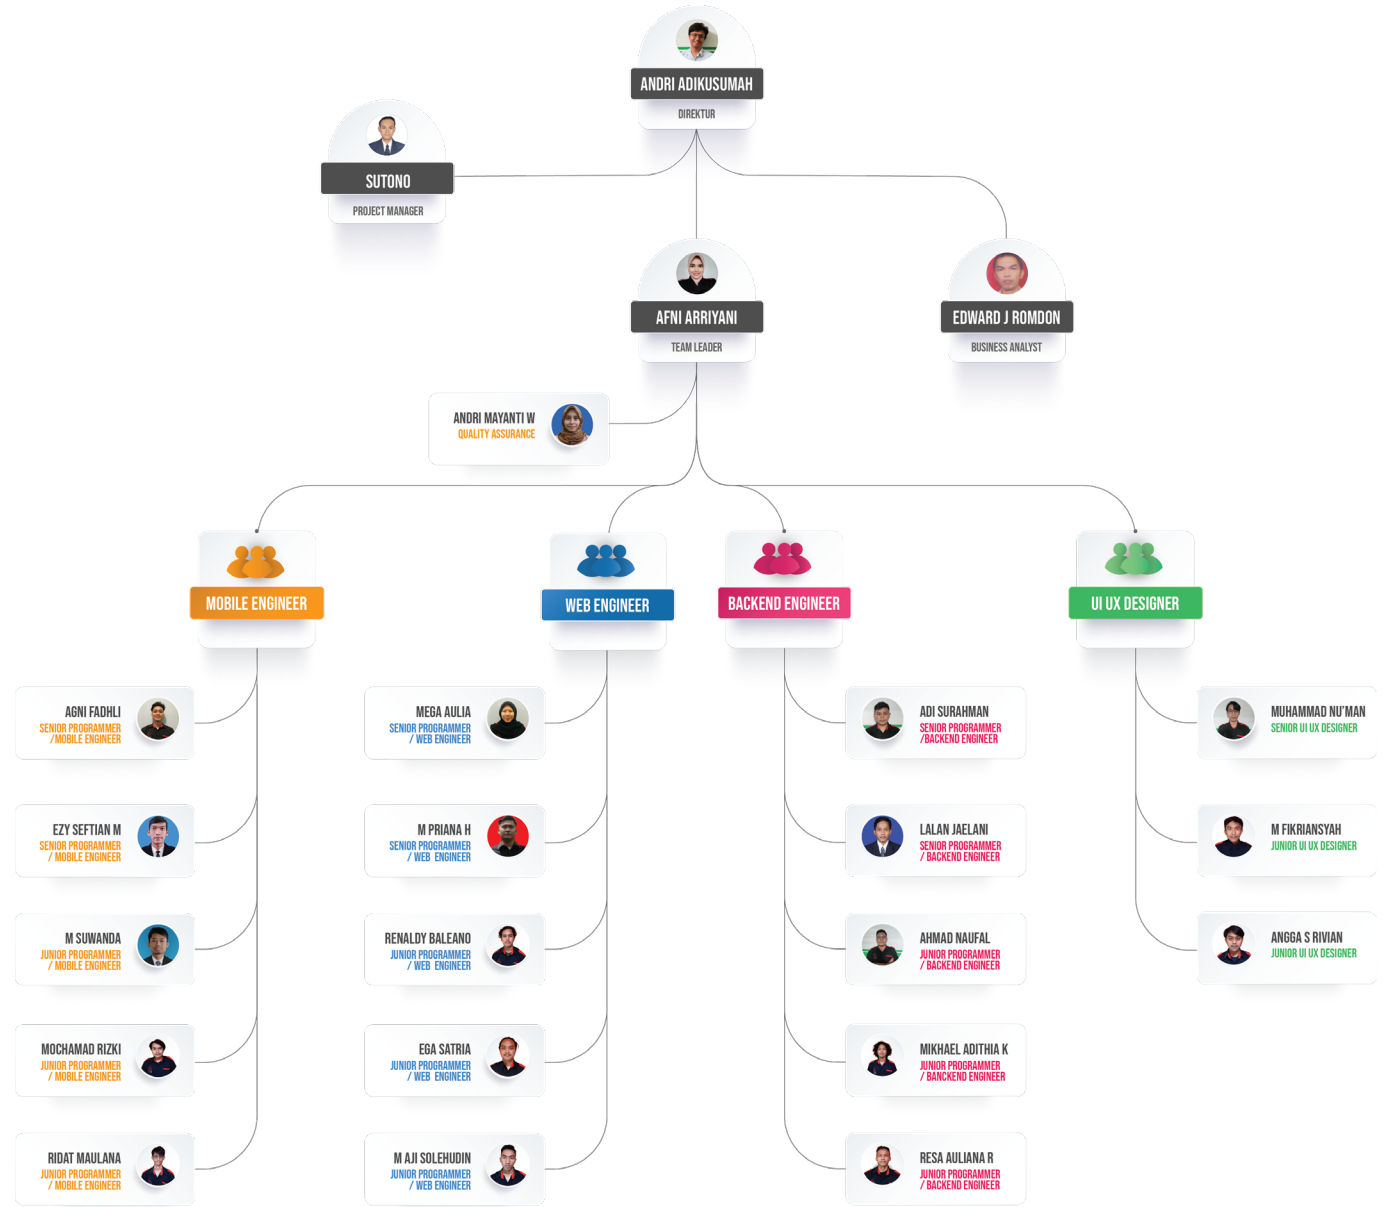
ANDRI ADIKUSUMAH
DIREKTUR

SUTONO
PROJECT MANAGER

AFNI ARRIYANI
TEAM LEADER

EDWARD J ROMDON
BUSINESS ANALYST

ANDRI MAYANTI W
QUALITY ASSURANCE

MOBILE ENGINEER

WEB ENGINEER

BACKEND ENGINEER

UI UX DESIGNER

AGNI FADHLI
SENIOR PROGRAMMER /MOBILE ENGINEER

EZY SEFTIAN M
SENIOR PROGRAMMER / MOBILE ENGINEER

M SUWANDA
JUNIOR PROGRAMMER / MOBILE ENGINEER

MOCHAMAD RIZKI
JUNIOR PROGRAMMER / MOBILE ENGINEER

RIDAT MAULANA
JUNIOR PROGRAMMER / MOBILE ENGINEER

MEGA AULIA
SENIOR PROGRAMMER / WEB ENGINEER

M PRIANA H
SENIOR PROGRAMMER / WEB ENGINEER

RENALDY BALEANO
JUNIOR PROGRAMMER / WEB ENGINEER

EGA SATRIA
JUNIOR PROGRAMMER / WEB ENGINEER

M AJI SOLEHUDIN
JUNIOR PROGRAMMER / WEB ENGINEER

ADI SURAHMAN
SENIOR PROGRAMMER /BACKEND ENGINEER

LALAN JAELANI
SENIOR PROGRAMMER / BACKEND ENGINEER

AHMAD NAUFAL
JUNIOR PROGRAMMER / BACKEND ENGINEER

MIKHAEL ADITHIA K
JUNIOR PROGRAMMER / BANCKEND ENGINEER

RESA AULIANA R
JUNIOR PROGRAMMER / BACKEND ENGINEER

MUHAMMAD NU'MAN
SENIOR UI UX DESIGNER

M FIKRIANSYAH
JUNIOR UI UX DESIGNER

ANGGA S RIVIAN
JUNIOR UI UX DESIGNER